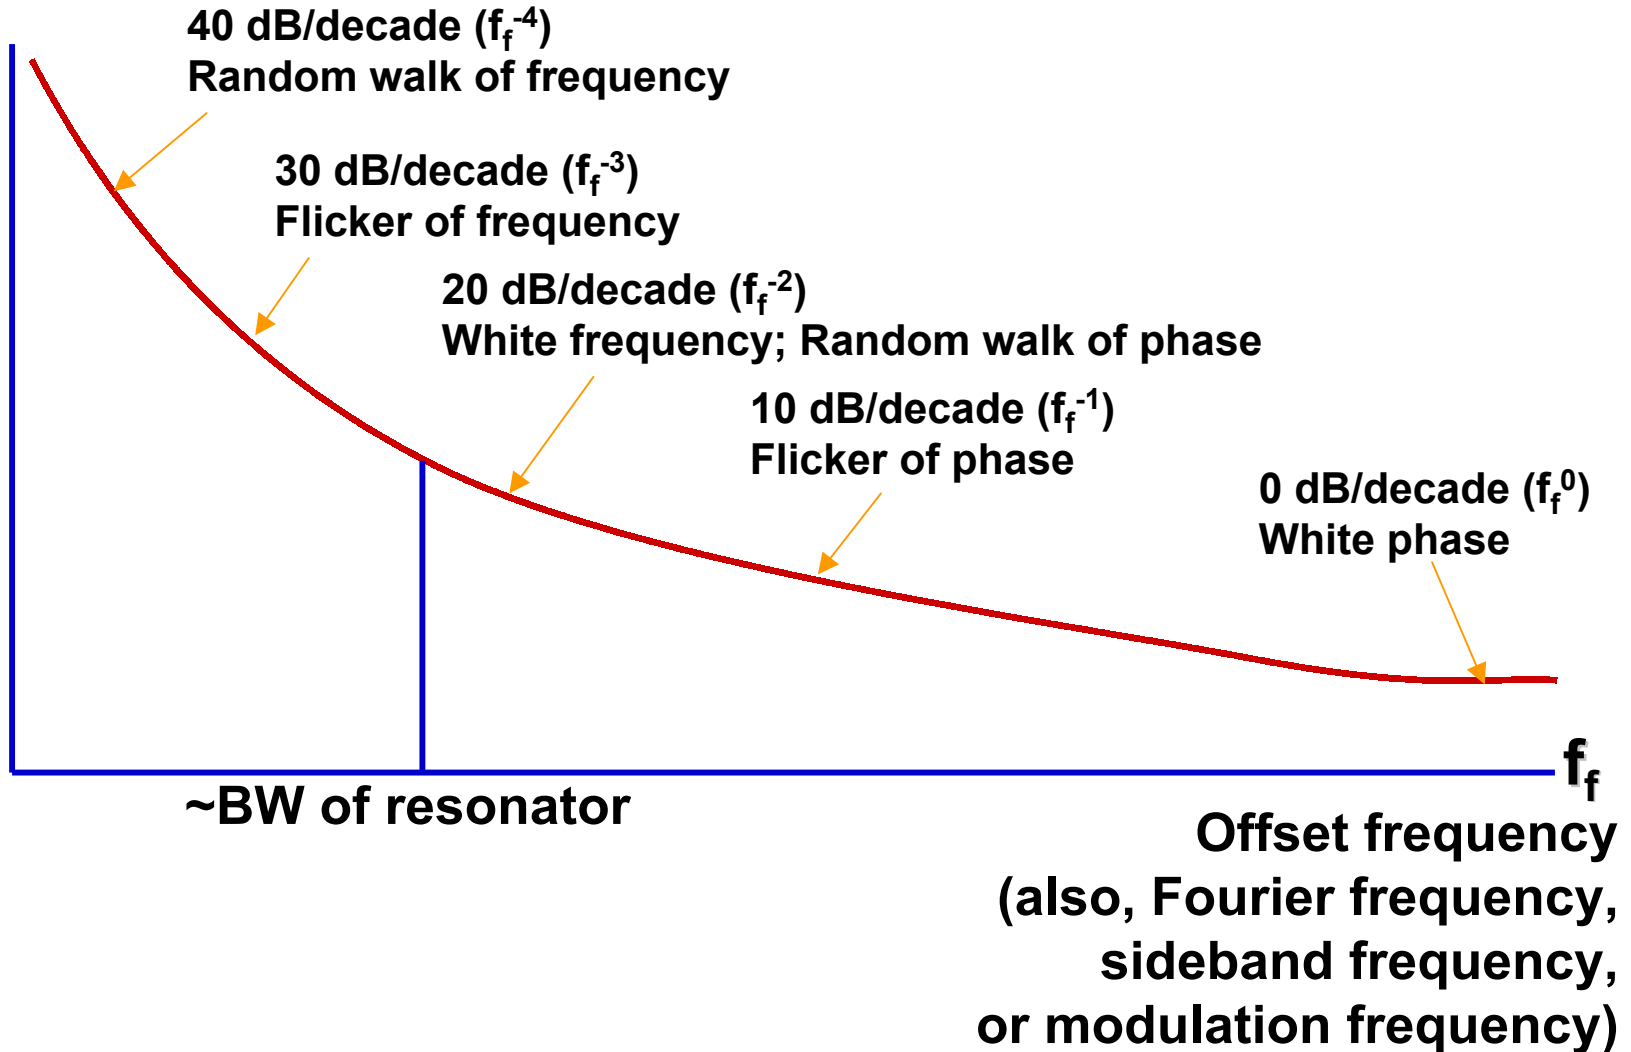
40 dB/decade ($f_f^{-4}$)
Random walk of frequency

30 dB/decade ($f_f^{-3}$)
Flicker of frequency

20 dB/decade ($f_f^{-2}$)
White frequency; Random walk of phase

10 dB/decade ($f_f^{-1}$)
Flicker of phase

0 dB/decade ($f_f^{0}$)
White phase

$f_f$

~BW of resonator

Offset frequency
(also, Fourier frequency,
sideband frequency,
or modulation frequency)